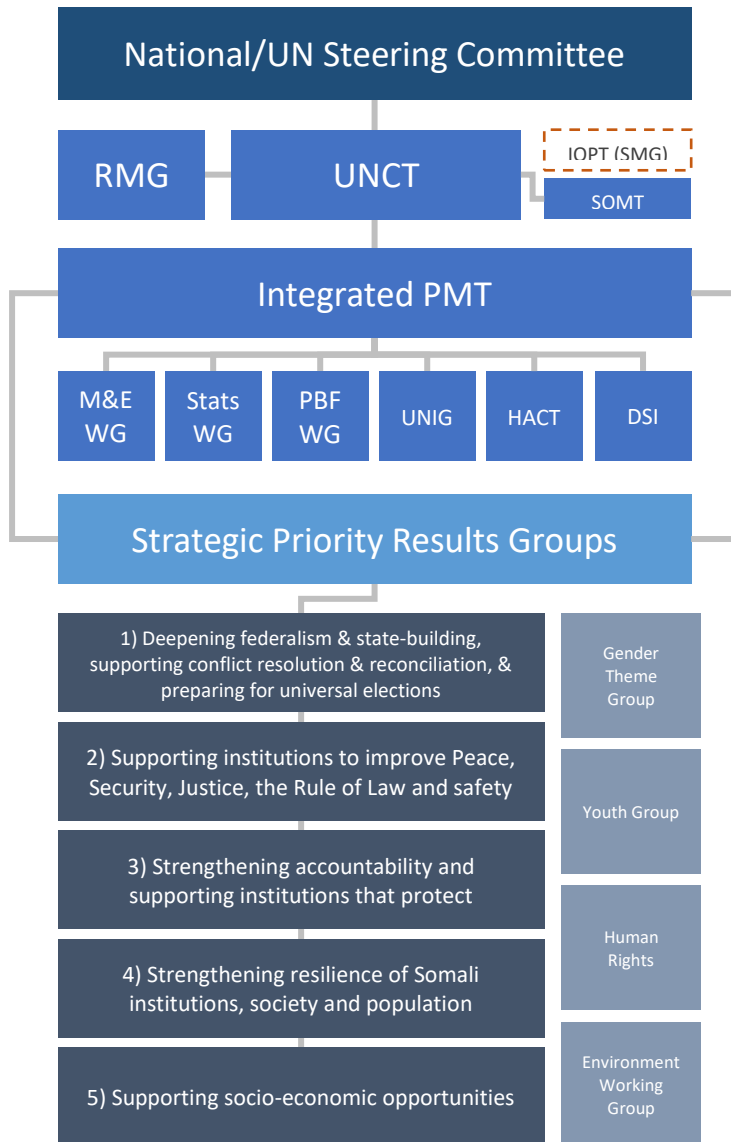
National/UN Steering Committee

RMG

UNCT

IOPT (SMG)

SOMT

Integrated PMT

M&E WG

Stats WG

PBF WG

UNIG

HACT

DSI

Strategic Priority Results Groups

1) Deepening federalism & state-building, supporting conflict resolution & reconciliation, & preparing for universal elections

2) Supporting institutions to improve Peace, Security, Justice, the Rule of Law and safety

3) Strengthening accountability and supporting institutions that protect

4) Strengthening resilience of Somali institutions, society and population

5) Supporting socio-economic opportunities

Gender Theme Group

Youth Group

Human Rights

Environment Working Group